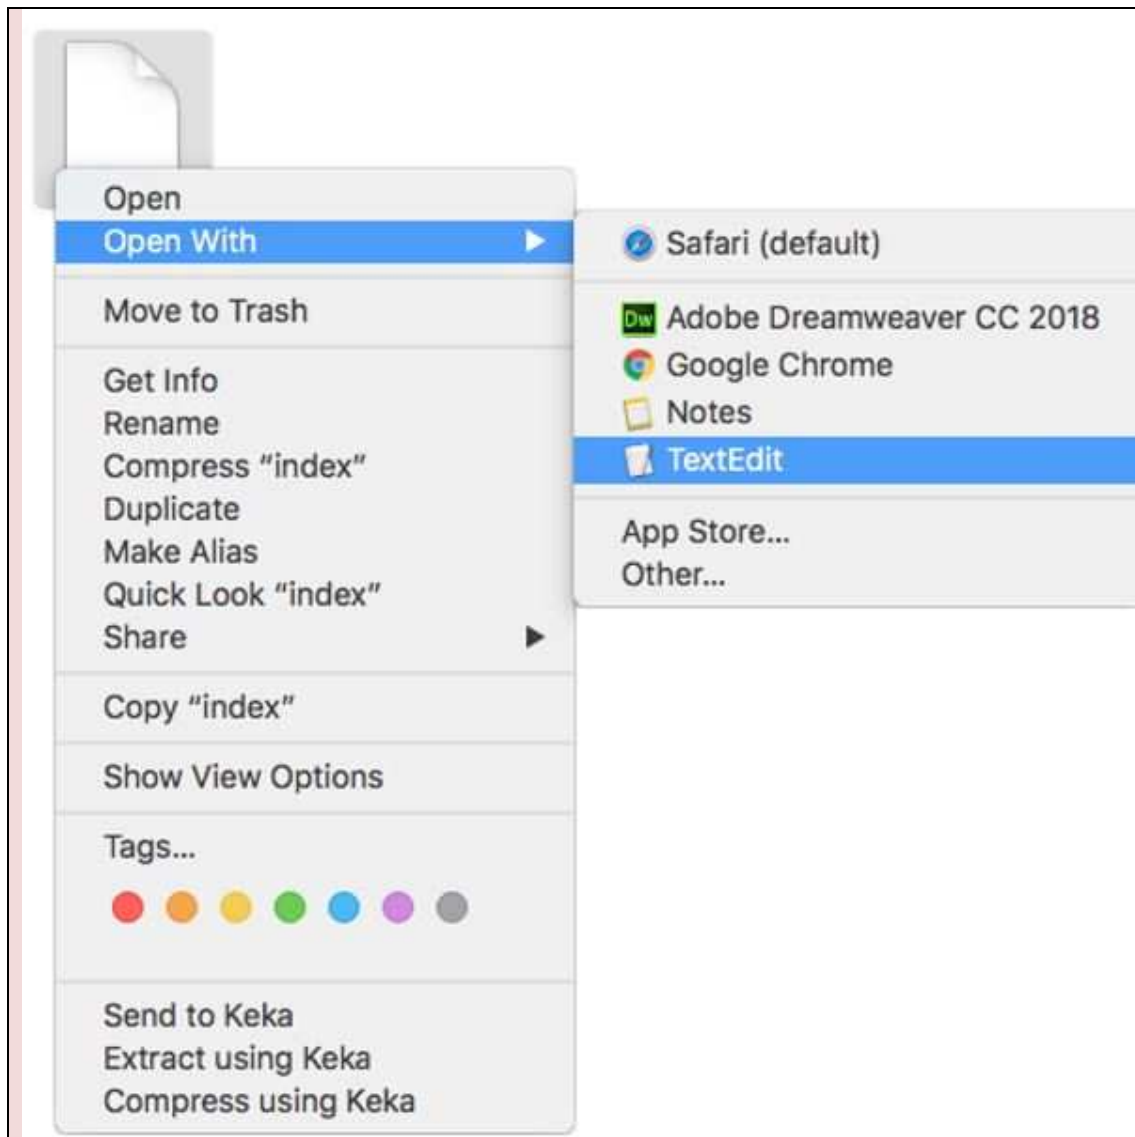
Open
Open With

Move to Trash

Get Info
Rename
Compress "index"
Duplicate
Make Alias
Quick Look "index"
Share

Copy "index"

Show View Options

Tags...

Send to Keka
Extract using Keka
Compress using Keka

Safari (default)

Dw Adobe Dreamweaver CC 2018
Google Chrome
Notes
TextEdit

App Store...
Other...